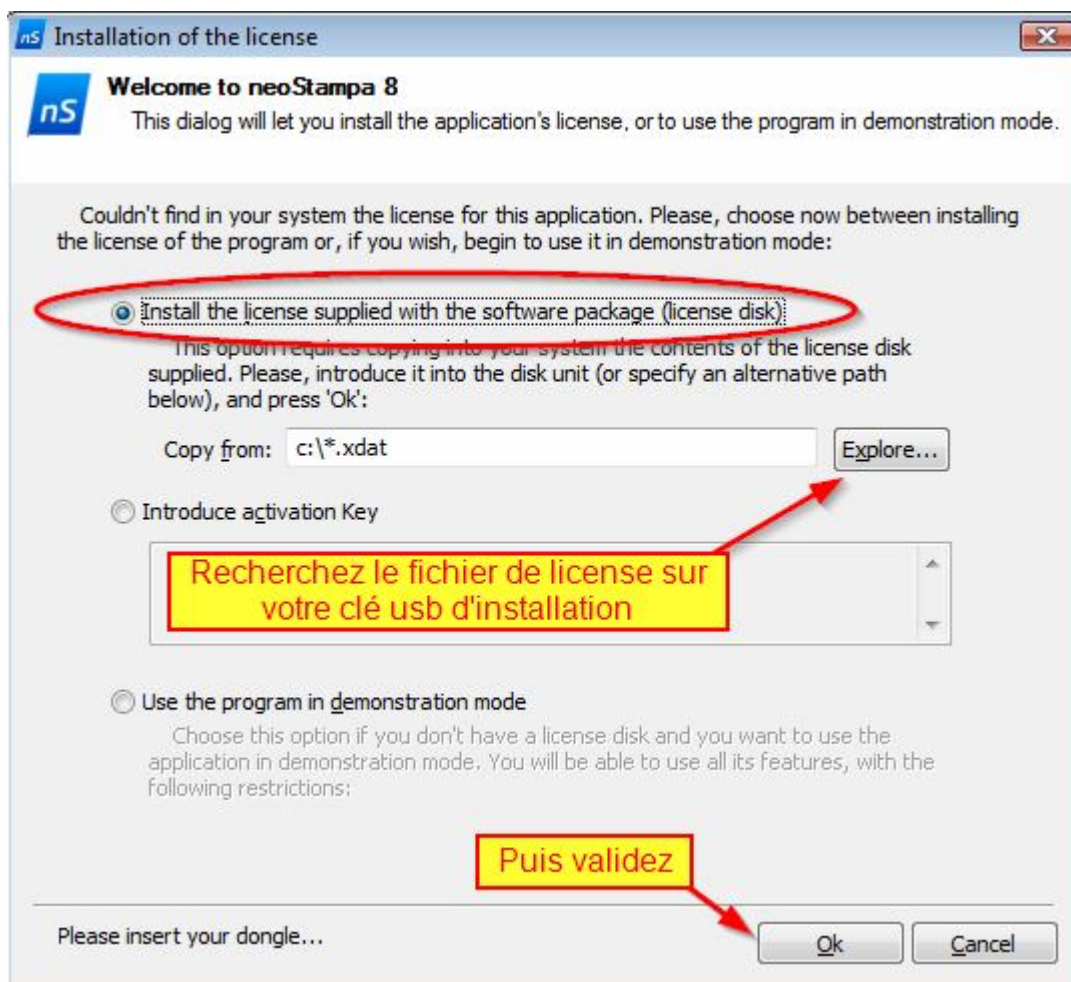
nS Installation of the license

nS Welcome to neoStampa 8
This dialog will let you install the application's license, or to use the program in demonstration mode.

Couldn't find in your system the license for this application. Please, choose now between installing the license of the program or, if you wish, begin to use it in demonstration mode:

Install the license supplied with the software package (license disk)

This option requires copying into your system the contents of the license disk supplied. Please, introduce it into the disk unit (or specify an alternative path below), and press 'Ok':

Copy from: c:\*.xdat Explore...

Introduce activation Key

Recherchez le fichier de license sur votre clé usb d'installation

Use the program in demonstration mode

Choose this option if you don't have a license disk and you want to use the application in demonstration mode. You will be able to use all its features, with the following restrictions:

Puis validez

Please insert your dongle...

Ok Cancel